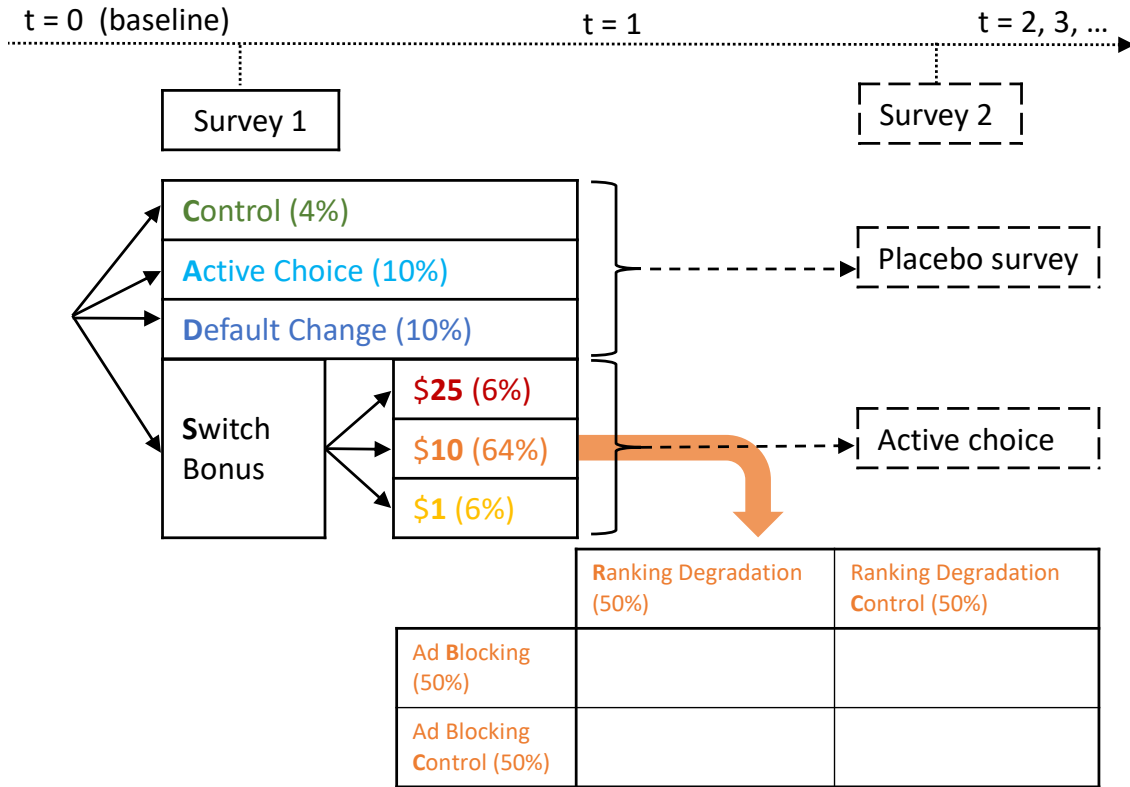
t = 0 (baseline)

t = 1

t = 2, 3, ...

Survey 1

Survey 2

Control (4%)

Active Choice (10%)

Default Change (10%)

Switch Bonus

$25 (6%)

$10 (64%)

$1 (6%)

Placebo survey

Active choice

| | Ranking Degradation (50%) | Ranking Degradation Control (50%) |
|---|---|---|
| Ad Blocking (50%) | | |
| Ad Blocking Control (50%) | | |